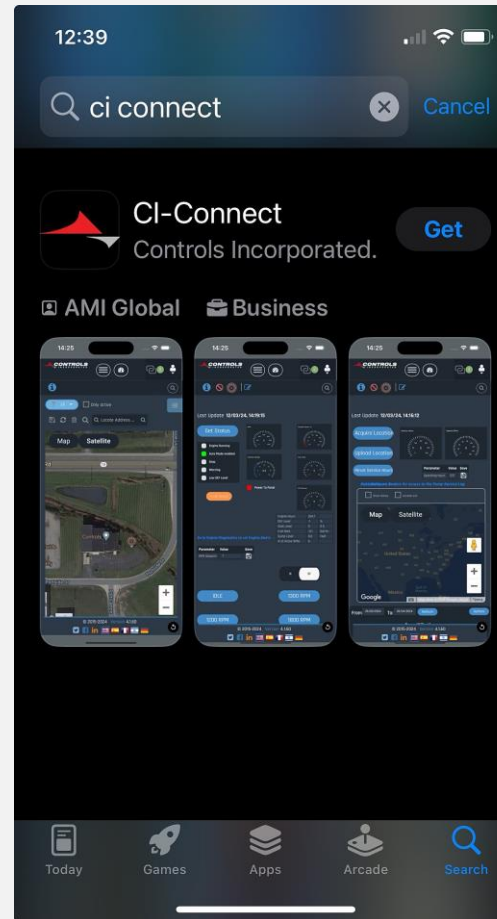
12:39

ci connect

Cancel

CI-Connect

Controls Incorporated.

Get

AMI Global

Business

14:25

CONTROLS

Map

Satellite

14:25

Last Update: 12/03/24, 14:19:15

Set Status

IDLE

1000 RPM

14:25

Last Update: 12/03/24, 14:16:13

Acquire Location

Upload Location

Map

Satellite

Google

Today

Games

Apps

Arcade

Search